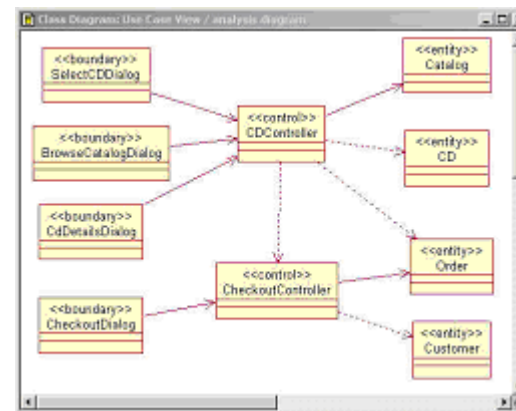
Class Diagram: Use Case View / analysis diagram

<<boundary>>
SelectCDDialog

<<boundary>>
BrowseCatalogDialog

<<boundary>>
CdDetailsDialog

<<boundary>>
CheckoutDialog

<<control>>
CDController

<<control>>
CheckoutController

<<entity>>
Catalog

<<entity>>
CD

<<entity>>
Order

<<entity>>
Customer